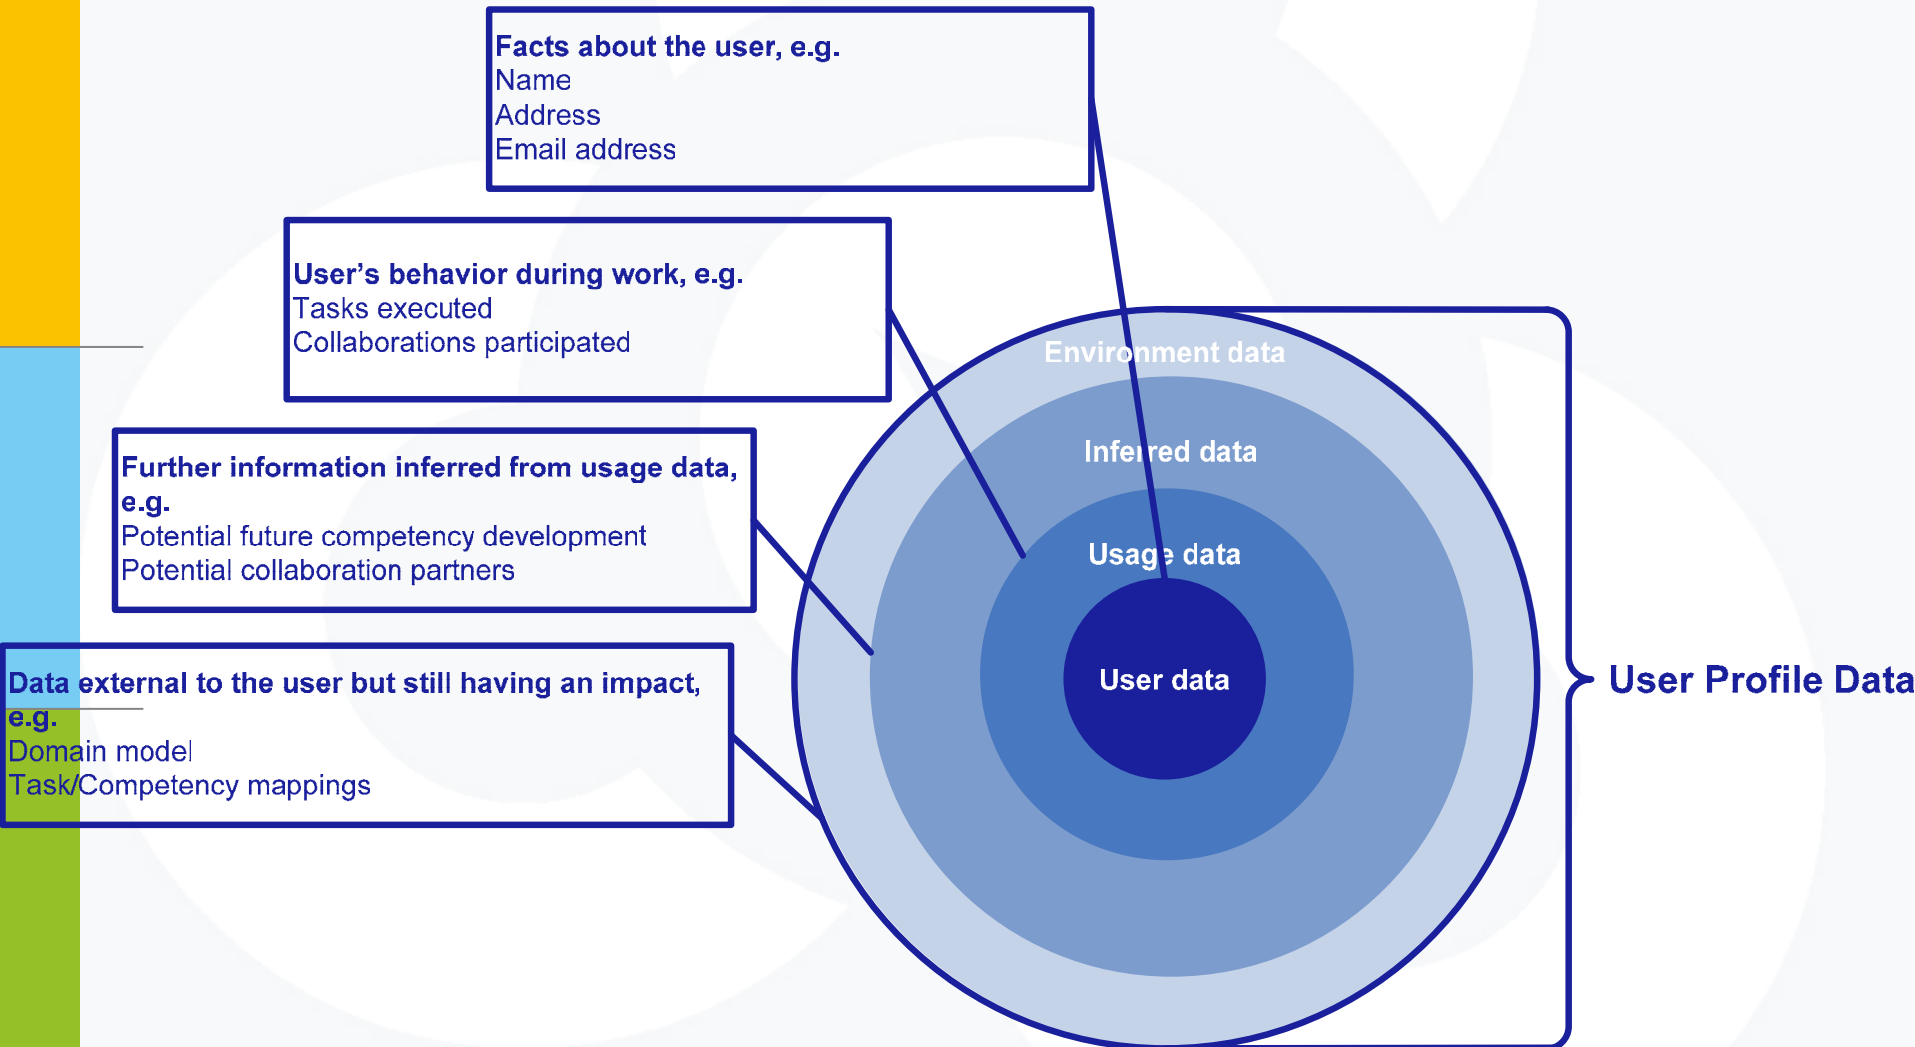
Facts about the user, e.g.
Name
Address
Email address

User's behavior during work, e.g.
Tasks executed
Collaborations participated

Further information inferred from usage data, e.g.
Potential future competency development
Potential collaboration partners

Data external to the user but still having an impact, e.g.
Domain model
Task/Competency mappings

Environment data

Inferred data

Usage data

User data

User Profile Data